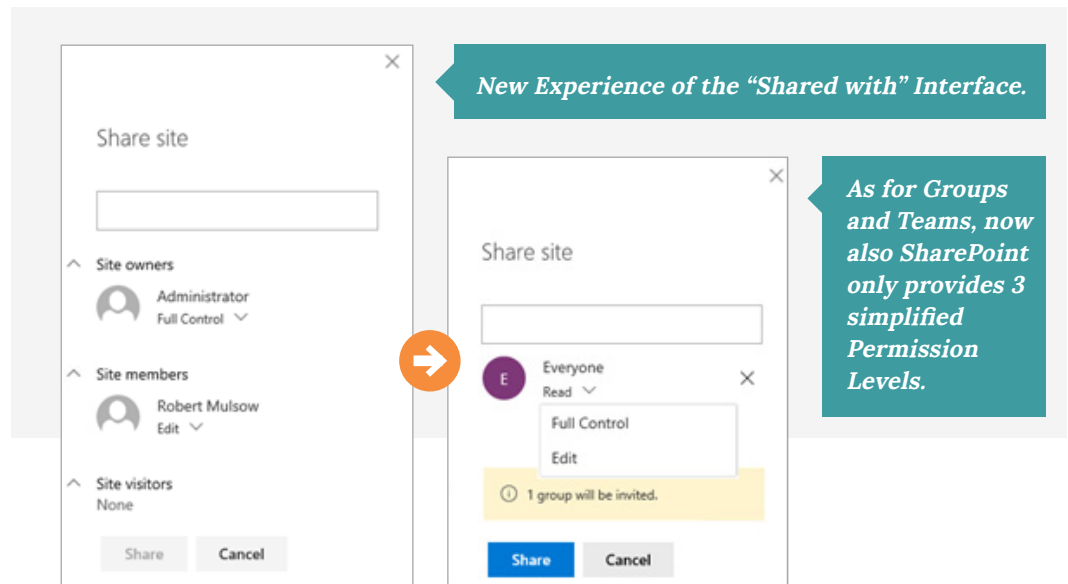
Share site

Site owners

Administrator
Full Control

Site members

Robert Mulsow
Edit

Site visitors
None

Share Cancel

New Experience of the “Shared with” Interface.

Share site

E Everyone
Read

Full Control
Edit

1 group will be invited.

Share Cancel

As for Groups and Teams, now also SharePoint only provides 3 simplified Permission Levels.